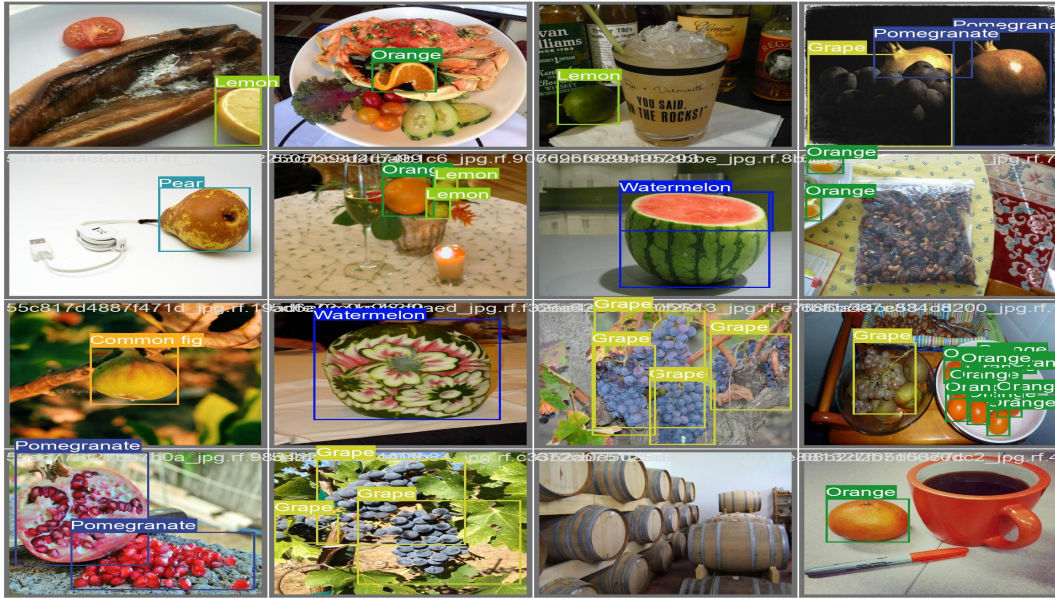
Lemon

Orange

Lemon

YOU SAID, "ON THE ROCKS!"

Grape
Pomegranate
Pomegranate

Pear

Orange
Lemon
Lemon

Watermelon

Orange
Orange

Common fig

Watermelon

Grape
Grape
Grape
Grape

Grape
Orange
Orange
Orange
Orange
Orange
Orange

Pomegranate
Pomegranate

Grape
Grape
Grape

Orange

55c817d4887f471d_jpg.rf.1